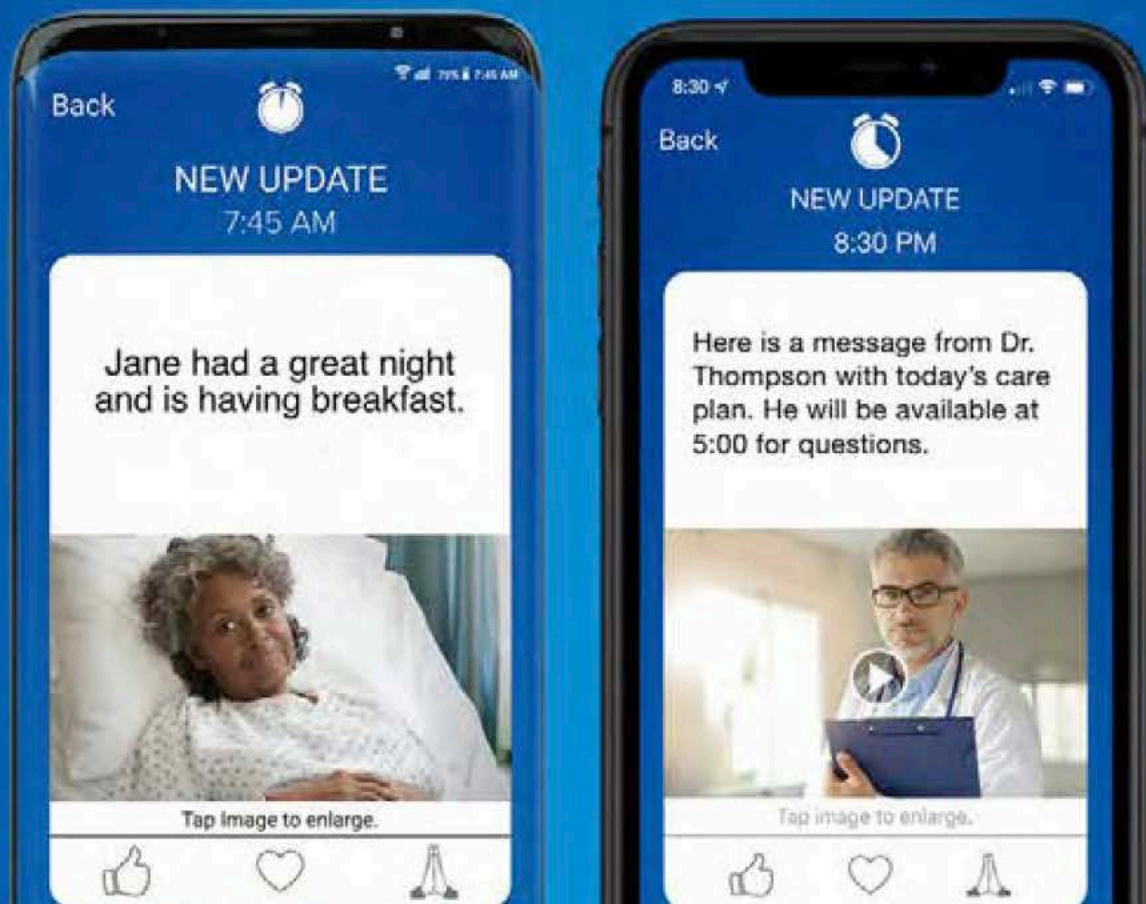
79% 7:45 AM
Back
NEW UPDATE
7:45 AM

Jane had a great night and is having breakfast.

Tap Image to enlarge.

8:30
Back
NEW UPDATE
8:30 PM

Here is a message from Dr. Thompson with today's care plan. He will be available at 5:00 for questions.

Tap image to enlarge.